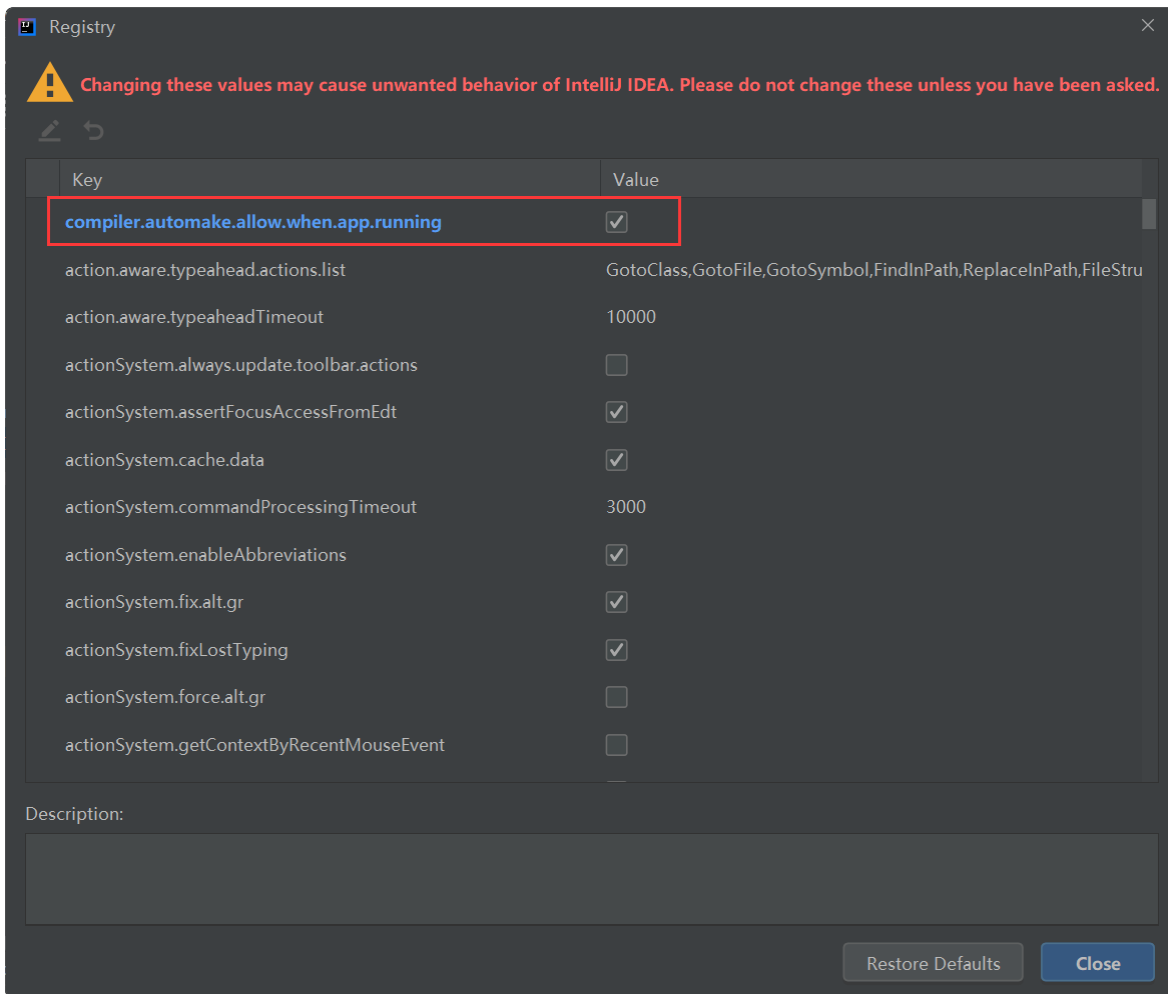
Registry

Changing these values may cause unwanted behavior of IntelliJ IDEA. Please do not change these unless you have been asked.

| Key | Value |
|---|---|
| compiler.automake.allow.when.app.running | ✓ |
| action.aware.typeahead.actions.list | GotoClass,GotoFile,GotoSymbol,FindInPath,ReplaceInPath,FileStru |
| action.aware.typeaheadTimeout | 10000 |
| actionSystem.always.update.toolbar.actions | |
| actionSystem.assertFocusAccessFromEdt | ✓ |
| actionSystem.cache.data | ✓ |
| actionSystem.commandProcessingTimeout | 3000 |
| actionSystem.enableAbbreviations | ✓ |
| actionSystem.fix.alt.gr | ✓ |
| actionSystem.fixLostTyping | ✓ |
| actionSystem.force.alt.gr | |
| actionSystem.getContextByRecentMouseEvent | |

Description:

Restore Defaults
Close